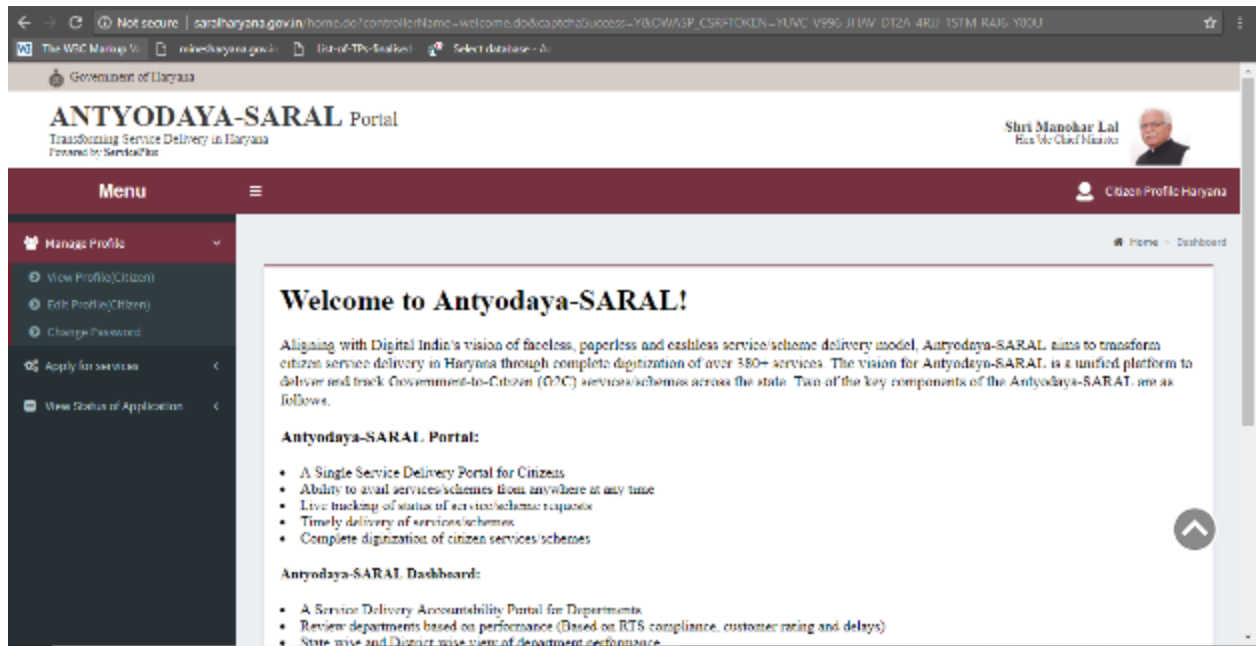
Not secure | saralharyana.gov.in/home.do?controllerName=welcome.do&captchaSuccess=Y&OWASP_CSRFTOKEN=YUVC-V99G-JHJW-DT2A-4RJJ-1STM-R4J6-Y0OU

The WBC Manage... | mineharyana.gov.in | List-of-TPs-finalised | Select database - A...

Government of Haryana

ANTYODAYA-SARAL Portal
Transforming Service Delivery in Haryana
Powered by ServicePlus

Shri Manohar Lal
Hon'ble Chief Minister

Menu

Citizen Profile Haryana

Manage Profile

View Profile(Citizen)

Edit Profile(Citizen)

Change Password

Apply for services

View Status of Application

Home > Dashboard

Welcome to Antyodaya-SARAL!

Aligning with Digital India's vision of faceless, paperless and cashless service/scheme delivery model, Antyodaya-SARAL aims to transform citizen service delivery in Haryana through complete digitization of over 380+ services. The vision for Antyodaya-SARAL is a unified platform to deliver and track Government-to-Citizen (G2C) services/schemes across the state. Two of the key components of the Antyodaya-SARAL are as follows.

Antyodaya-SARAL Portal:

• A Single Service Delivery Portal for Citizens
• Ability to avail services/schemes from anywhere at any time
• Live tracking of status of service/scheme requests
• Timely delivery of services/schemes
• Complete digitization of citizen services/schemes

Antyodaya-SARAL Dashboard:

• A Service Delivery Accountability Portal for Departments
• Review departments based on performance (Based on RTS compliance, customer rating and delays)
• State wise and District wise view of department performance